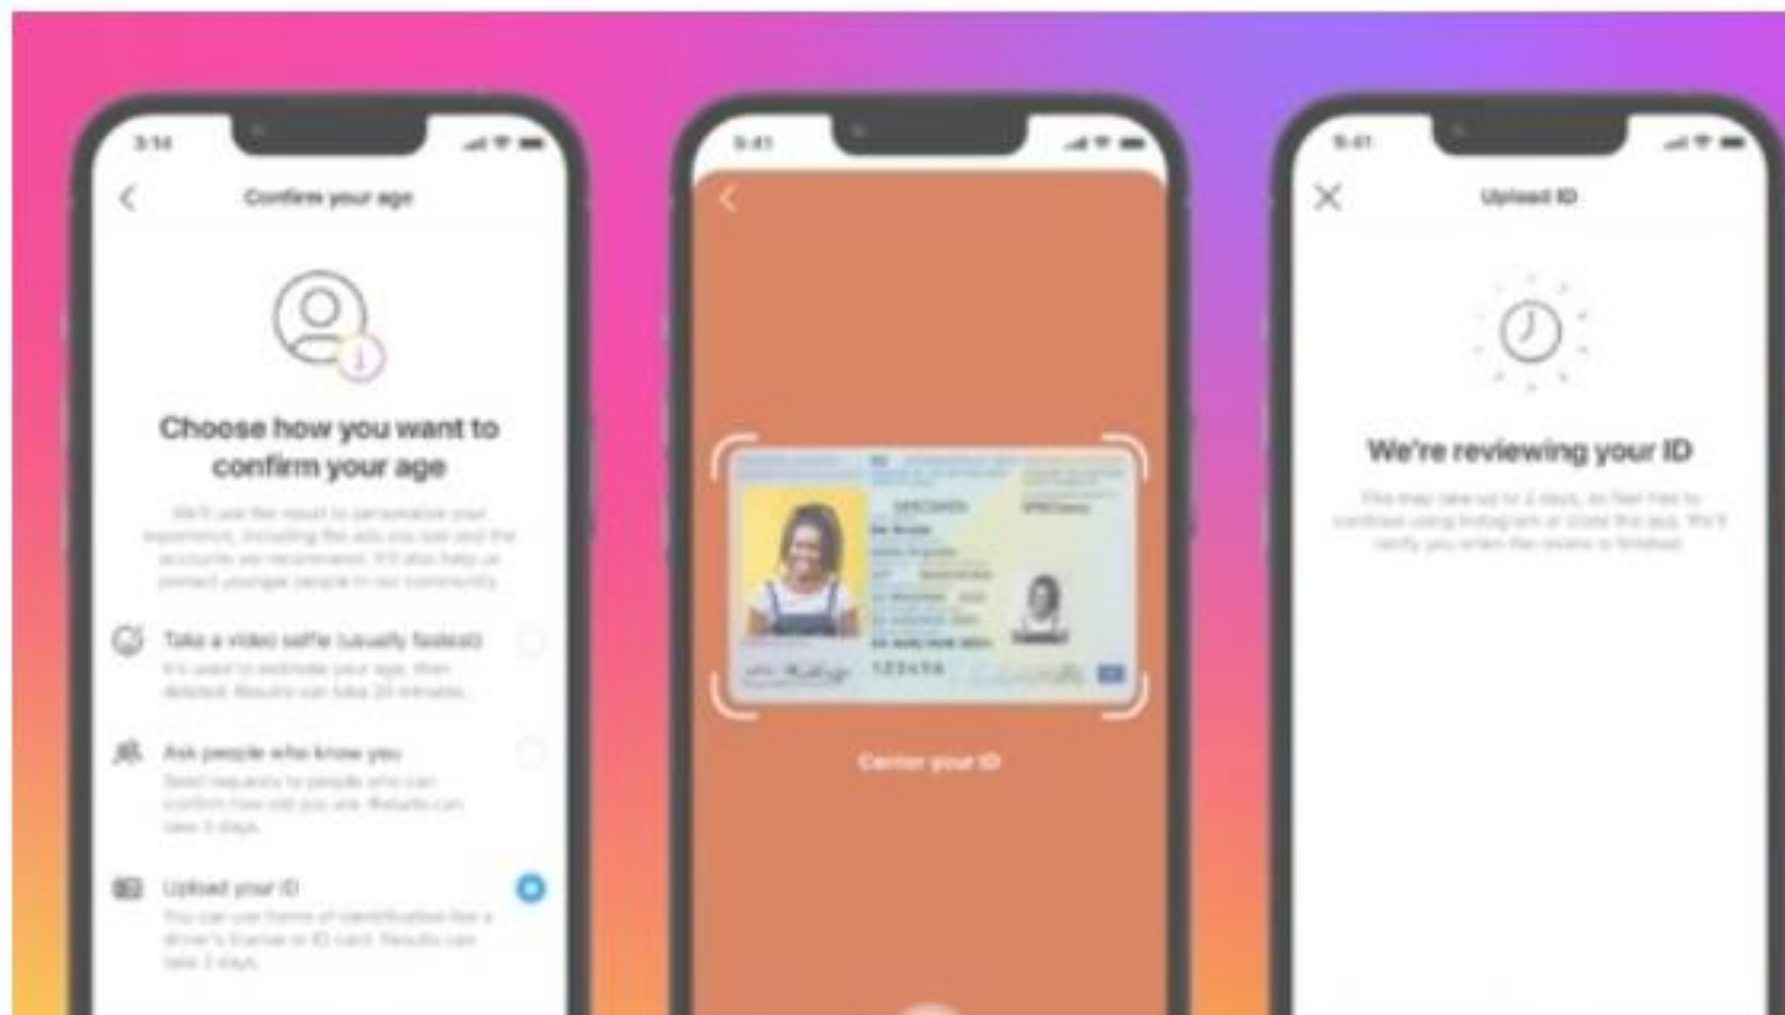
3:14

Confirm your age

Choose how you want to confirm your age

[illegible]

Take a video selfie (usually fastest)
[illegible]

Ask people who know you
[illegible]

Upload your ID
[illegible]

9:41

SPECIMEN

123456

Center your ID

9:41

Upload ID

We're reviewing your ID

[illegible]